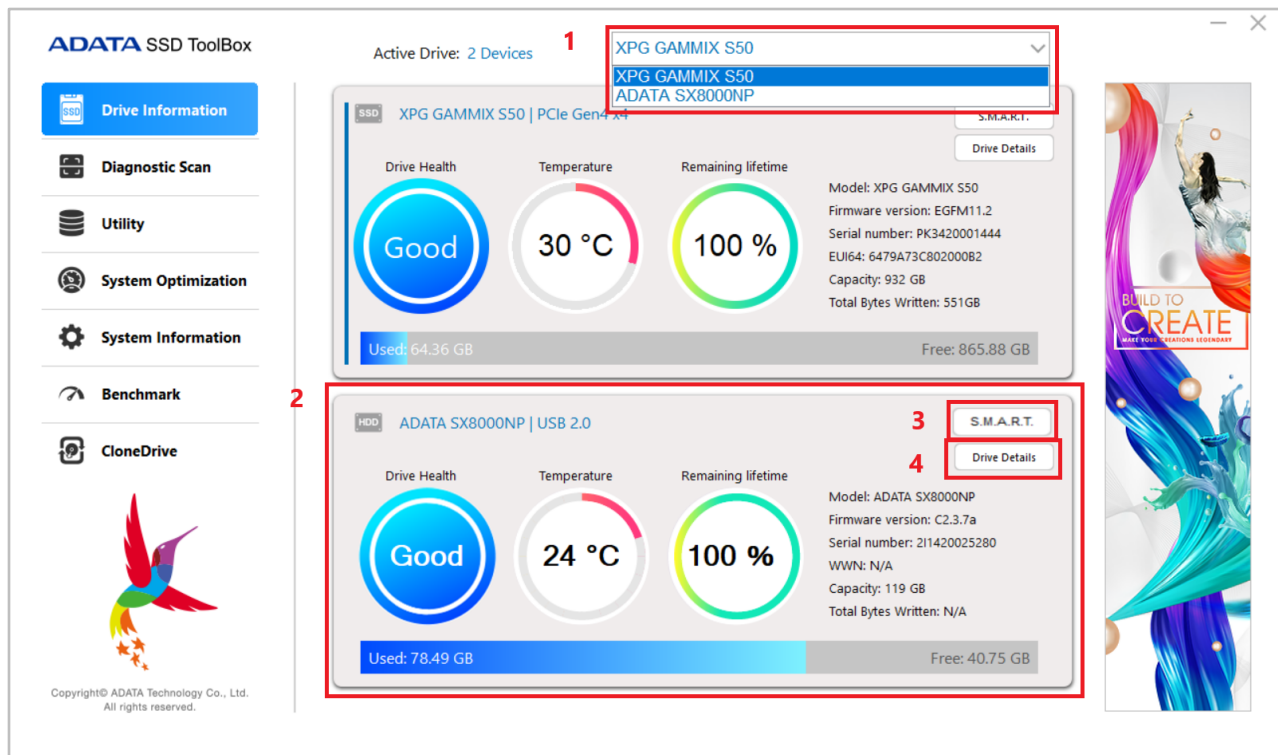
ADATA SSD ToolBox

Active Drive: 2 Devices

1

XPG GAMMIX S50

XPG GAMMIX S50
ADATA SX8000NP

Drive Information

Diagnostic Scan

Utility

System Optimization

System Information

Benchmark

CloneDrive

Copyright© ADATA Technology Co., Ltd. All rights reserved.

SSD XPG GAMMIX S50 | PCIe Gen4 x4

S.M.A.R.T.

Drive Details

Drive Health
Good

Temperature
30 °C

Remaining lifetime
100 %

Model: XPG GAMMIX S50
Firmware version: EGFM11.2
Serial number: PK3420001444
EUI64: 6479A73C802000B2
Capacity: 932 GB
Total Bytes Written: 551GB

Used: 64.36 GB

Free: 865.88 GB

2

HDD ADATA SX8000NP | USB 2.0

3

S.M.A.R.T.

4

Drive Details

Drive Health
Good

Temperature
24 °C

Remaining lifetime
100 %

Model: ADATA SX8000NP
Firmware version: C2.3.7a
Serial number: 2I1420025280
WWN: N/A
Capacity: 119 GB
Total Bytes Written: N/A

Used: 78.49 GB

Free: 40.75 GB

BUILD TO
CREATE
MAKE YOUR CREATIONS LEGENDARY